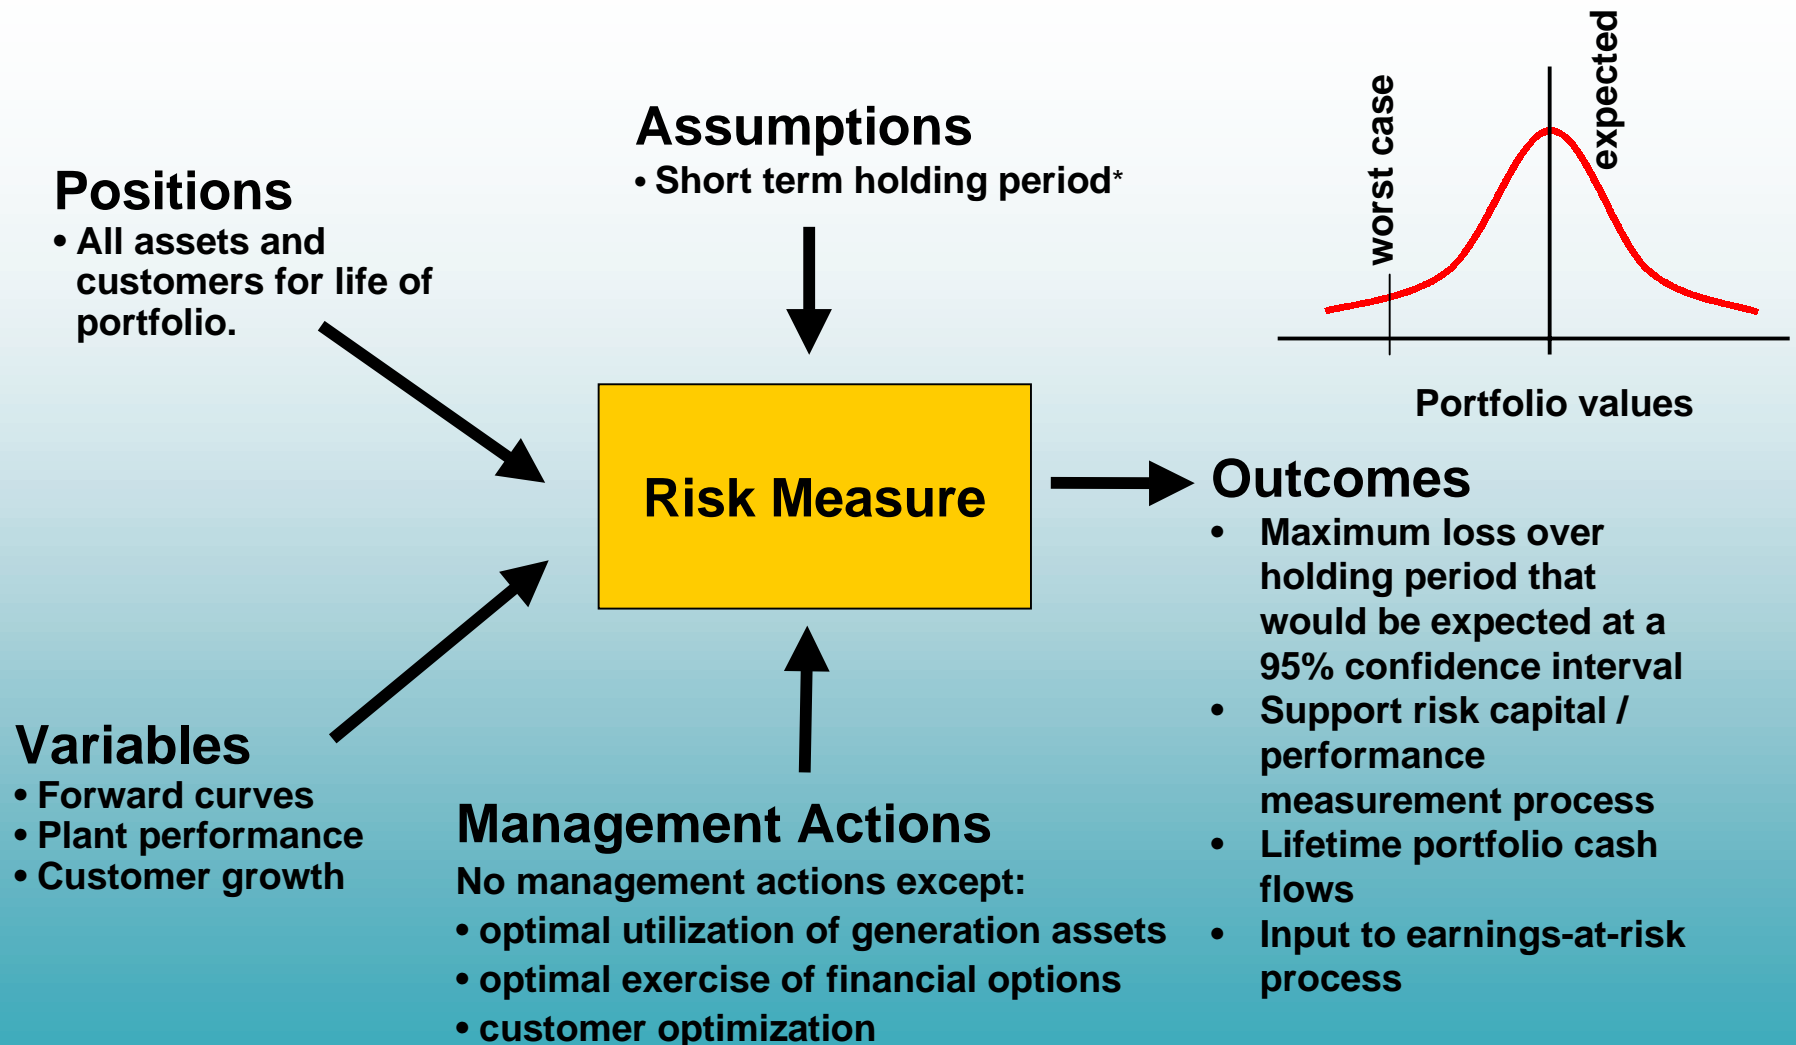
Assumptions
• Short term holding period*

worst case

expected

Portfolio values

Positions
• All assets and customers for life of portfolio.

Risk Measure

Outcomes
• Maximum loss over holding period that would be expected at a 95% confidence interval
• Support risk capital / performance measurement process
• Lifetime portfolio cash flows
• Input to earnings-at-risk process

Variables
• Forward curves
• Plant performance
• Customer growth

Management Actions
No management actions except:
• optimal utilization of generation assets
• optimal exercise of financial options
• customer optimization